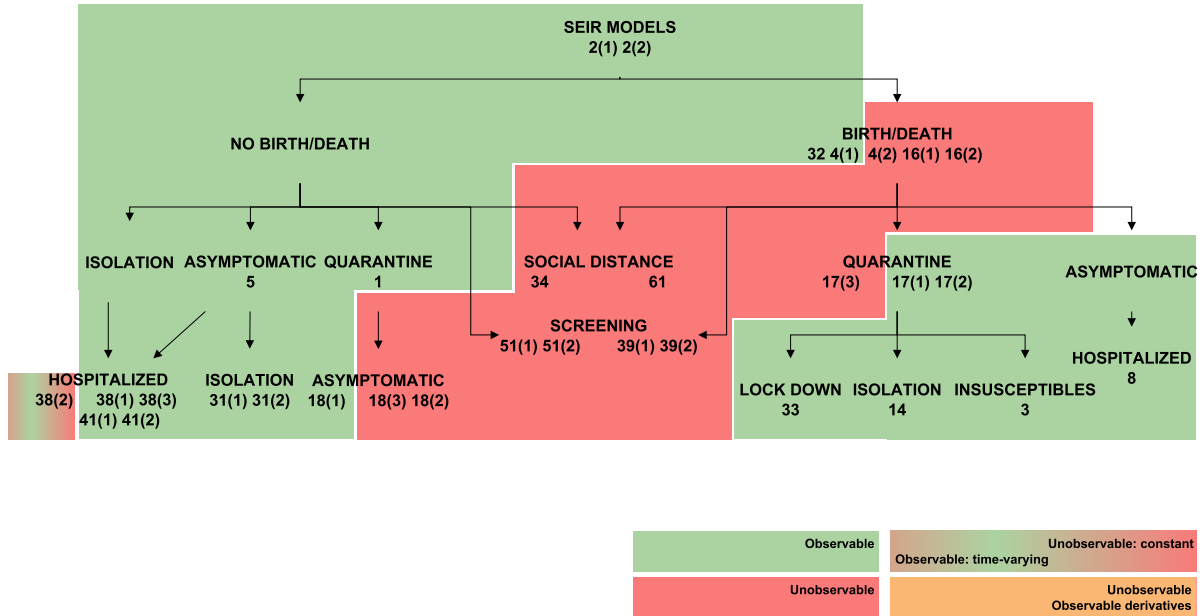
SEIR MODELS
2(1) 2(2)

NO BIRTH/DEATH

BIRTH/DEATH
32 4(1) 4(2) 16(1) 16(2)

ISOLATION

ASYMPTOMATIC
5

QUARANTINE
1

SOCIAL DISTANCE
34 61

QUARANTINE
17(3) 17(1) 17(2)

ASYMPTOMATIC

SCREENING
51(1) 51(2) 39(1) 39(2)

HOSPITALIZED
38(2) 38(1) 38(3)
41(1) 41(2)

ISOLATION
31(1) 31(2)

ASYMPTOMATIC
18(1) 18(3) 18(2)

LOCK DOWN
33

ISOLATION
14

INSUSCEPTIBLES
3

HOSPITALIZED
8

Observable

Unobservable: constant
Observable: time-varying

Unobservable

Unobservable
Observable derivatives